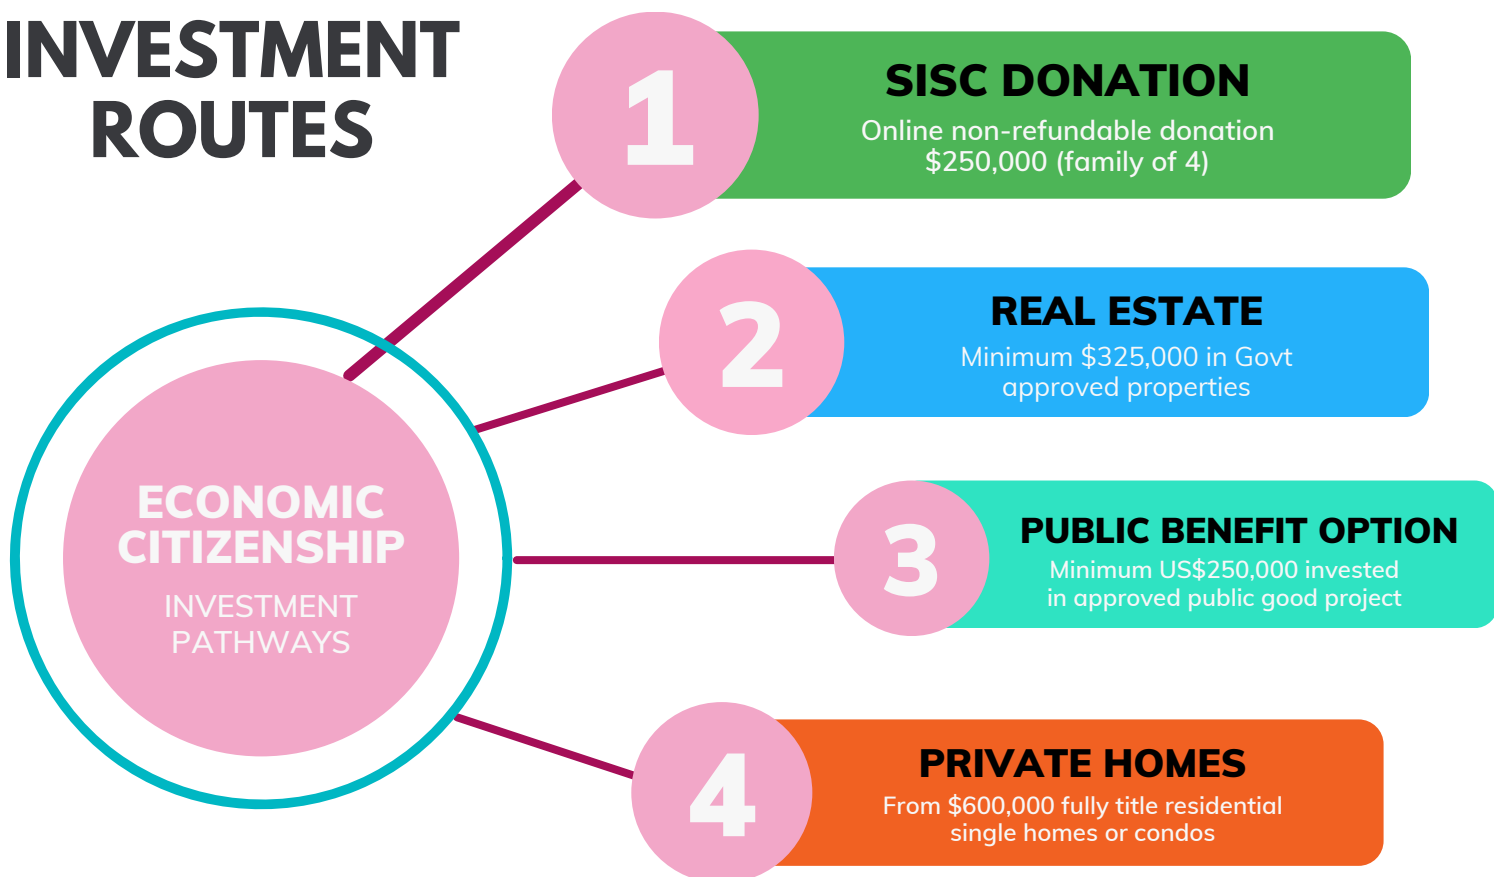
INVESTMENT ROUTES

ECONOMIC CITIZENSHIP
INVESTMENT PATHWAYS

1
SISC DONATION
Online non-refundable donation $250,000 (family of 4)

2
REAL ESTATE
Minimum $325,000 in Govt approved properties

3
PUBLIC BENEFIT OPTION
Minimum US$250,000 invested in approved public good project

4
PRIVATE HOMES
From $600,000 fully title residential single homes or condos